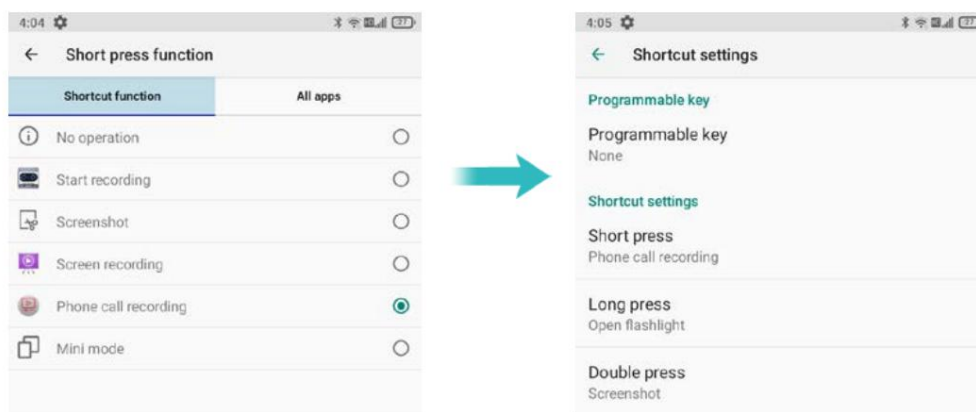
4:04

Short press function

Shortcut function

All apps

No operation

Start recording

Screenshot

Screen recording

Phone call recording

Mini mode

4:05

Shortcut settings

Programmable key

Programmable key
None

Shortcut settings

Short press
Phone call recording

Long press
Open flashlight

Double press
Screenshot